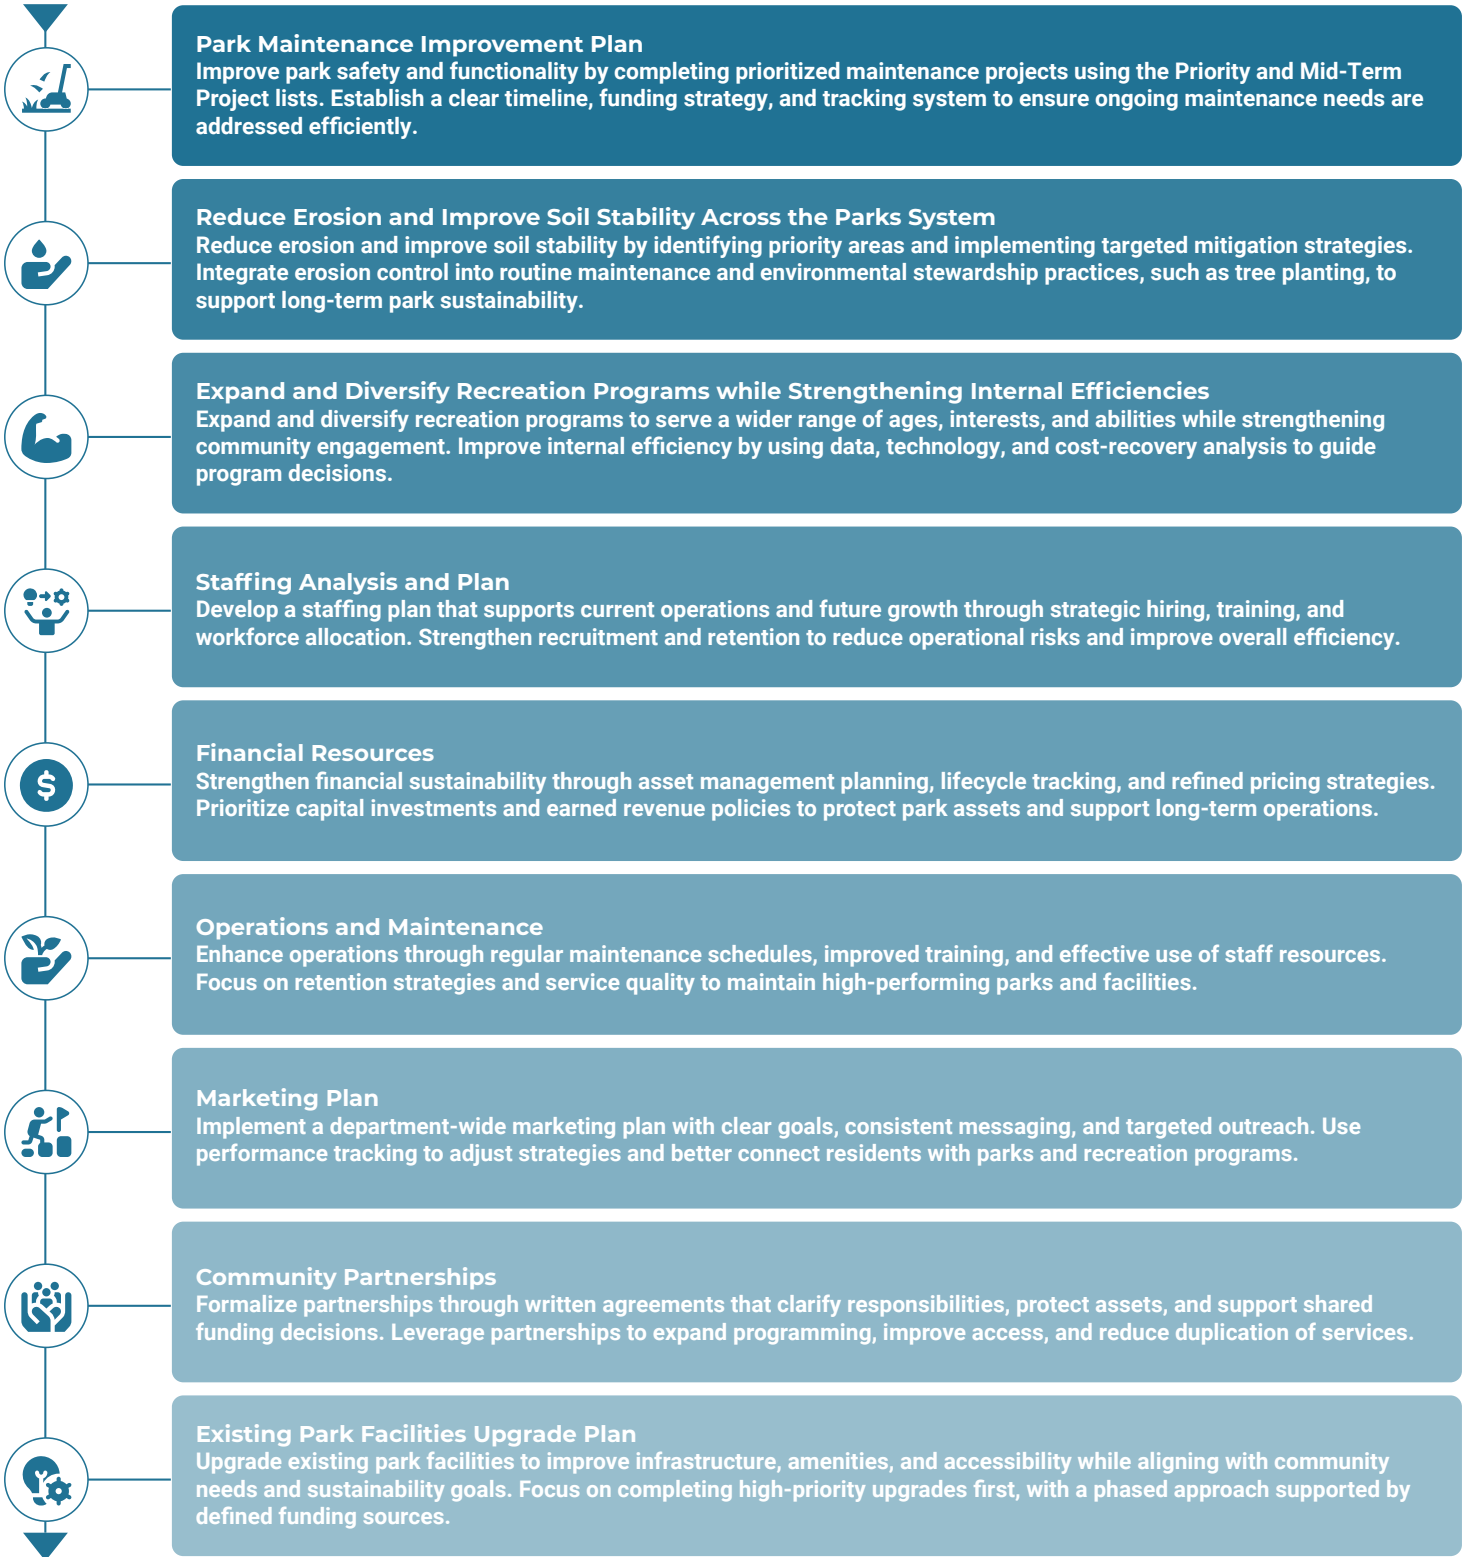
Park Maintenance Improvement Plan
Improve park safety and functionality by completing prioritized maintenance projects using the Priority and Mid-Term Project lists. Establish a clear timeline, funding strategy, and tracking system to ensure ongoing maintenance needs are addressed efficiently.

Reduce Erosion and Improve Soil Stability Across the Parks System
Reduce erosion and improve soil stability by identifying priority areas and implementing targeted mitigation strategies. Integrate erosion control into routine maintenance and environmental stewardship practices, such as tree planting, to support long-term park sustainability.

Expand and Diversify Recreation Programs while Strengthening Internal Efficiencies
Expand and diversify recreation programs to serve a wider range of ages, interests, and abilities while strengthening community engagement. Improve internal efficiency by using data, technology, and cost-recovery analysis to guide program decisions.

Staffing Analysis and Plan
Develop a staffing plan that supports current operations and future growth through strategic hiring, training, and workforce allocation. Strengthen recruitment and retention to reduce operational risks and improve overall efficiency.

Financial Resources
Strengthen financial sustainability through asset management planning, lifecycle tracking, and refined pricing strategies. Prioritize capital investments and earned revenue policies to protect park assets and support long-term operations.

Operations and Maintenance
Enhance operations through regular maintenance schedules, improved training, and effective use of staff resources. Focus on retention strategies and service quality to maintain high-performing parks and facilities.

Marketing Plan
Implement a department-wide marketing plan with clear goals, consistent messaging, and targeted outreach. Use performance tracking to adjust strategies and better connect residents with parks and recreation programs.

Community Partnerships
Formalize partnerships through written agreements that clarify responsibilities, protect assets, and support shared funding decisions. Leverage partnerships to expand programming, improve access, and reduce duplication of services.

Existing Park Facilities Upgrade Plan
Upgrade existing park facilities to improve infrastructure, amenities, and accessibility while aligning with community needs and sustainability goals. Focus on completing high-priority upgrades first, with a phased approach supported by defined funding sources.